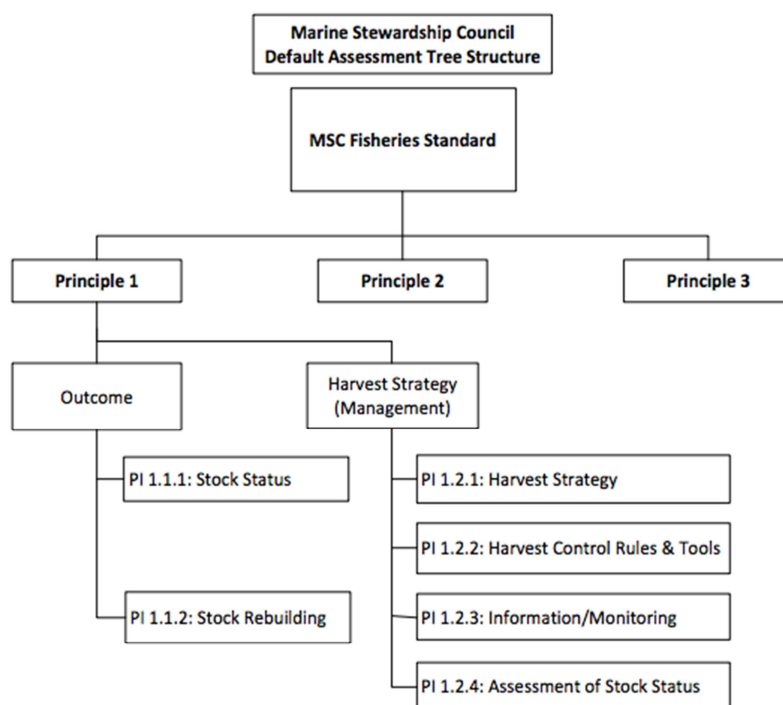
Marine Stewardship Council
Default Assessment Tree Structure

MSC Fisheries Standard

Principle 1

Principle 2

Principle 3

Outcome

Harvest Strategy (Management)

PI 1.1.1: Stock Status

PI 1.1.2: Stock Rebuilding

PI 1.2.1: Harvest Strategy

PI 1.2.2: Harvest Control Rules & Tools

PI 1.2.3: Information/Monitoring

PI 1.2.4: Assessment of Stock Status